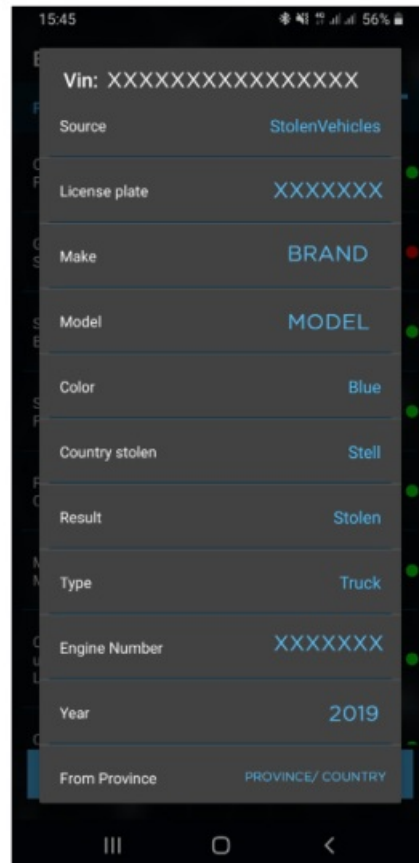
15:45

56%

Vin: XXXXXXXXXXXXXXXXX

Source StolenVehicles

License plate XXXXXXX

Make BRAND

Model MODEL

Color Blue

Country stolen Stell

Result Stolen

Type Truck

Engine Number XXXXXXX

Year 2019

From Province PROVINCE/ COUNTRY